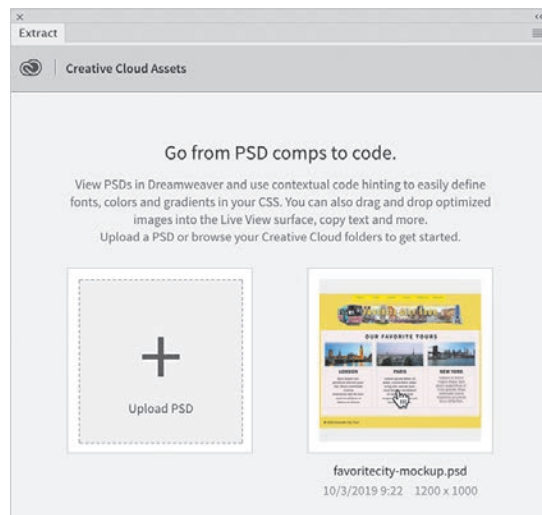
×
Extract

Creative Cloud Assets

Go from PSD comps to code.

View PSDs in Dreamweaver and use contextual code hinting to easily define fonts, colors and gradients in your CSS. You can also drag and drop optimized images into the Live View surface, copy text and more.
Upload a PSD or browse your Creative Cloud folders to get started.

+
Upload PSD

OUR FAVORITE TOURS
LONDON
PARIS
NEW YORK

favoritecity-mockup.psd
10/3/2019 9:22 1200 x 1000